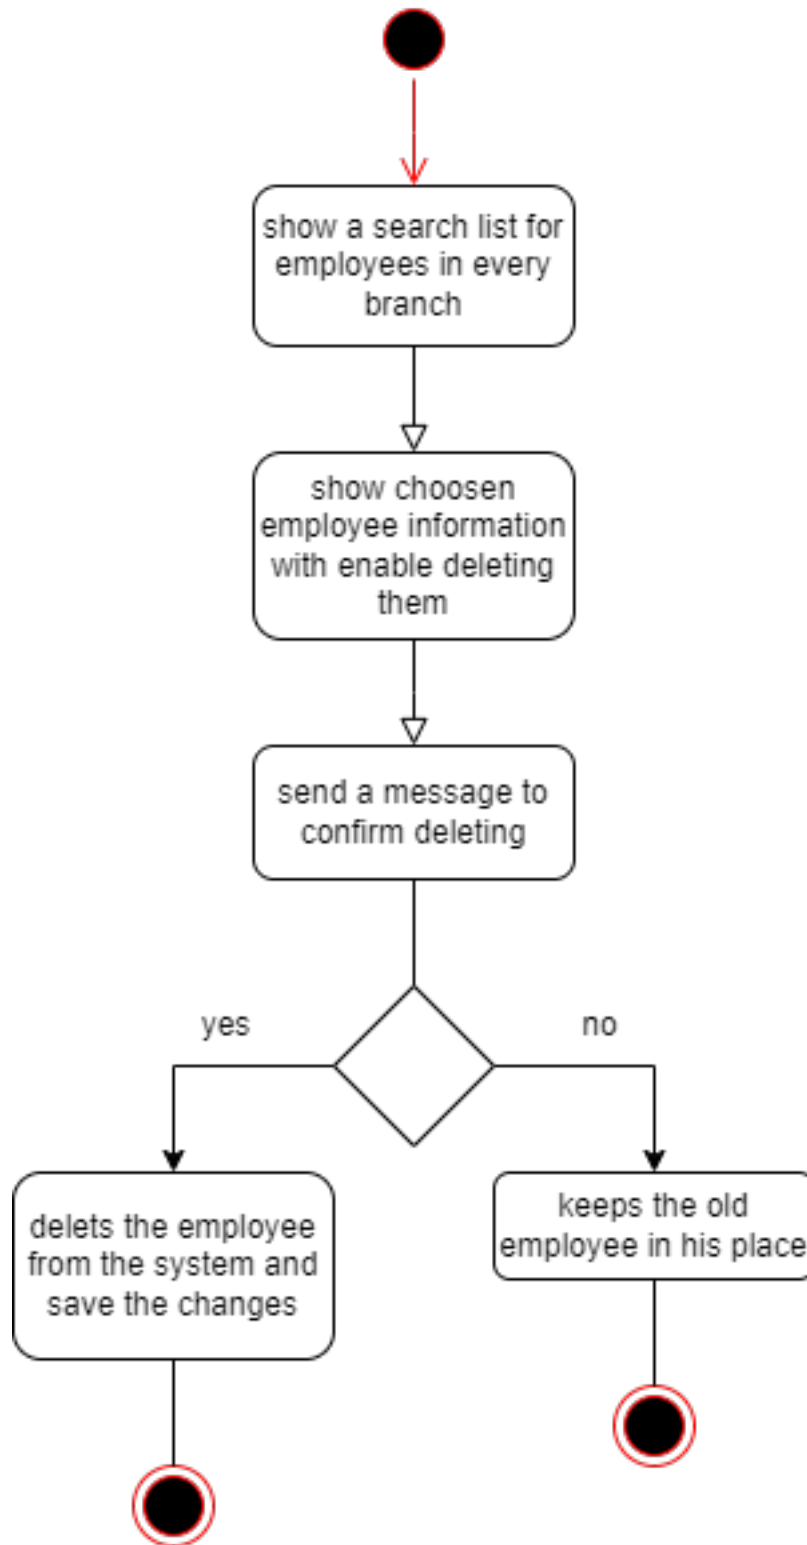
show a search list for employees in every branch

show choosen employee information with enable deleting them

send a message to confirm deleting

yes

no

delets the employee from the system and save the changes

keeps the old employee in his place